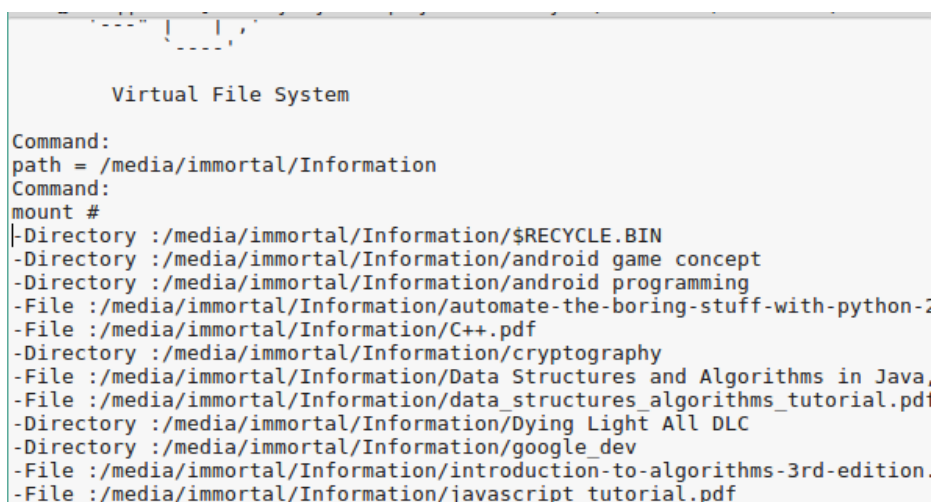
Virtual File System

Command:
path = /media/immortal/Information
Command:
mount #
-Directory :/media/immortal/Information/$RECYCLE.BIN
-Directory :/media/immortal/Information/android game concept
-Directory :/media/immortal/Information/android programming
-File :/media/immortal/Information/automate-the-boring-stuff-with-python-2
-File :/media/immortal/Information/C++.pdf
-Directory :/media/immortal/Information/cryptography
-File :/media/immortal/Information/Data Structures and Algorithms in Java,
-File :/media/immortal/Information/data_structures_algorithms_tutorial.pdf
-Directory :/media/immortal/Information/Dying Light All DLC
-Directory :/media/immortal/Information/google_dev
-File :/media/immortal/Information/introduction-to-algorithms-3rd-edition.
-File :/media/immortal/Information/javascript_tutorial.pdf